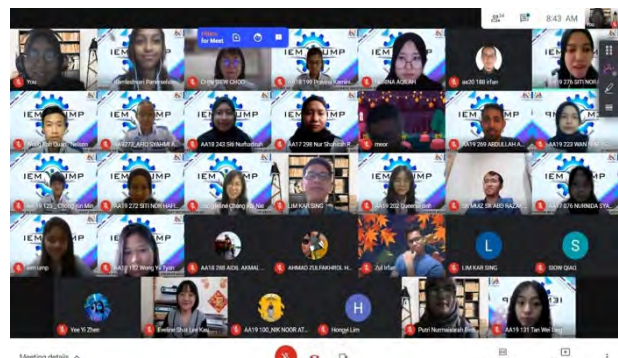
8:43 AM

for Meet

You
Rameshwari Pannerselvam
CHIN SIEW CHOO
AA18 199 IYANA KAMIL...
SARINA ADLAN
aa20 188 irfan
AA19 276 SITI NOR...

IEM UMP
IEM UMP
IEM UMP
IEM UMP

Wong Kai Quan _Nelson
AA19272_AINI SYAHIR A...
AA19 243 Siti Norfadilah
AA17 208 Nur Shahirah R...
meor
AA19 269 ABDULLAH A...
AA19 223 WAN NUR...

AA19 123_ Chong Jun Min
AA19 272 SITI NOR HAFI...
Rachel Chong Kai Nie
LIM KAR SING
AA19 202 Qistina binti...
AA19 MUIZ SK ABD RAZAK...
AA19 076 NURNIDA SYA...

ien lamp
AA19 152 Wong Yu Yuan
AA18 208 AIDIL AKMAL...
AHMAD ZULFAKHROL H...
Zul Irfan
L
LIM KAR SING
S
SION QIAO

Yee Yi Zhen
Eveline Shai Lee Kau
AA19 120_NIK NOOR AT...
H
Hongyi Lim
Putri Nurmasarah Binti...
AA19 131 Tan Wei Wen

Meeting details